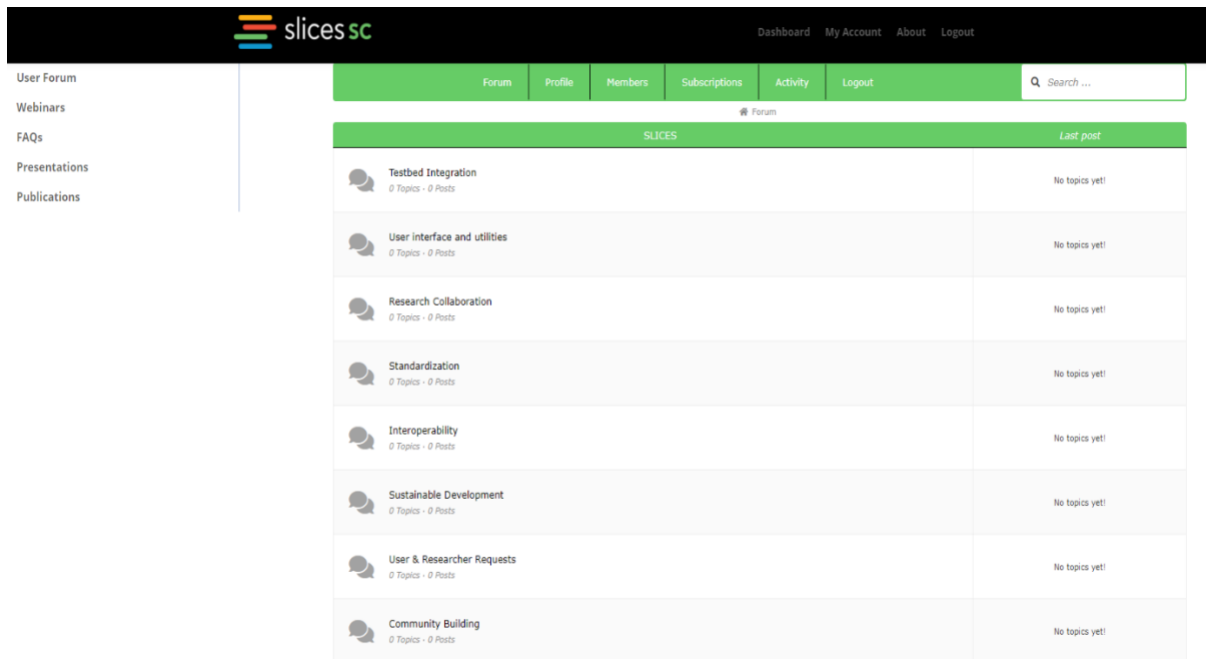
slices sc

Dashboard My Account About Logout

User Forum
Webinars
FAQs
Presentations
Publications

Forum Profile Members Subscriptions Activity Logout

Search ...

Forum

| SLICES | Last post |
|---|---|
| Testbed Integration<br>0 Topics - 0 Posts | No topics yet! |
| User interface and utilities<br>0 Topics - 0 Posts | No topics yet! |
| Research Collaboration<br>0 Topics - 0 Posts | No topics yet! |
| Standardization<br>0 Topics - 0 Posts | No topics yet! |
| Interoperability<br>0 Topics - 0 Posts | No topics yet! |
| Sustainable Development<br>0 Topics - 0 Posts | No topics yet! |
| User & Researcher Requests<br>0 Topics - 0 Posts | No topics yet! |
| Community Building<br>0 Topics - 0 Posts | No topics yet! |